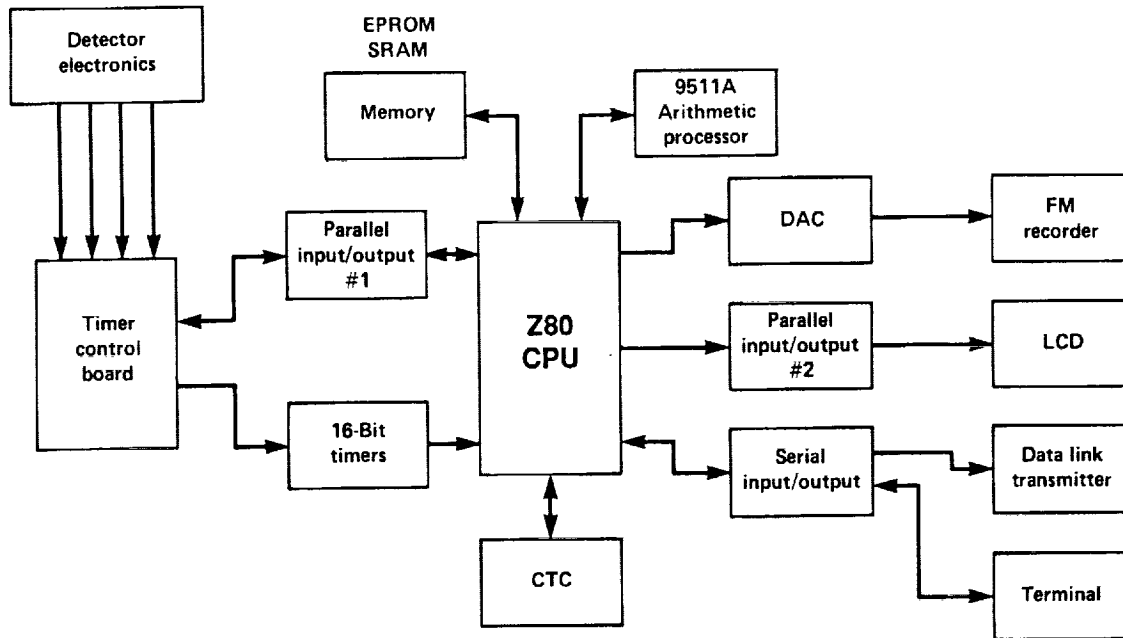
Detector electronics

EPROM
SRAM

Memory

9511A Arithmetic processor

Parallel input/output #1

Timer control board

Z80 CPU

DAC

FM recorder

Parallel input/output #2

LCD

16-Bit timers

Serial input/output

Data link transmitter

CTC

Terminal